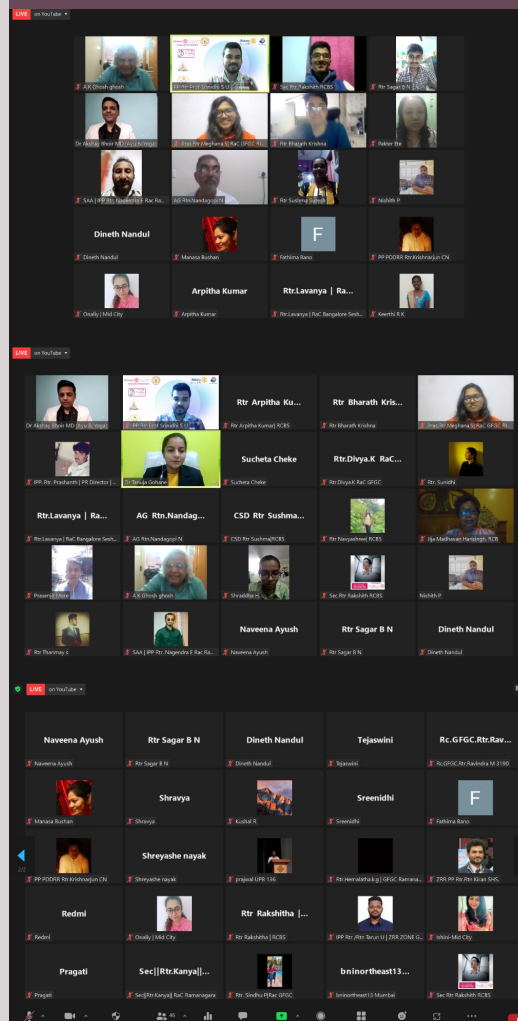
LIVE on YouTube

A.K Ghosh ghosh
PP Rtr Prof Srinidhi S U
Sec Rtr Rakshith RCBS
Rtr Sagar B N
Dr Akshay Bhoir MD (Ayu & Yoga)
Pres Rtr Meghana S| RaC GFGC Ri...
Rtr Bharath Krishna
Pakler Bte
SAA | IPP Rtr Nagendra E Rac Ra...
AG Rtn.Nandagopi N
Rtr Sushma Suresh
Nishith P
Dineth Nandul
Dineth Nandul
Manasa Bushan
F
Fathima Bano
PP PDDRR Rtr.Krishnarjun Chi.
Onally | Mid City
Arpitha Kumar
Arpitha Kumar
Rtr.Lavanya | Ra...
Rtr.Lavanya | RaC Bangalore Sesh...
Keerthi R K

LIVE on YouTube

Dr Akshay Bhoir MD (Ayu & Yoga)
PP Rtr Prof Srinidhi S U
Rtr Arpitha Ku...
Rtr Arpitha Kumar| RCBS
Rtr Bharath Kris...
Rtr Bharath Krishna
Pres Rtr Meghana S| RaC GFGC Ri...
IPP Rtr. Prashanth | PR Director |...
Dr Tanuja Gobane
Sucheta Cheke
Sucheta Cheke
Rtr.Divya.K RaC...
Rtr.Divya.K RaC GFGC
Rtr. Sunidhi
Rtr.Lavanya | Ra...
Rtr.Lavanya | RaC Bangalore Sesh...
AG Rtn.Nandag...
AG Rtn.Nandagopi N
CSD Rtr Sushma...
CSD Rtr Sushma| RCBS
Rtr Navyashree| RCBS
Jija Madhavan Hanjagh RCB
Praveen More
A.K Ghosh ghosh
Shraddha H
Sec Rtr Rakshith RCBS
Nishith P
Rtr Thanmay s
SAA | IPP Rtr Nagendra E Rac Ra...
Naveena Ayush
Naveena Ayush
Rtr Sagar B N
Rtr Sagar B N
Dineth Nandul
Dineth Nandul

LIVE on YouTube

Naveena Ayush
Naveena Ayush
Rtr Sagar B N
Rtr Sagar B N
Dineth Nandul
Dineth Nandul
Tejaswini
Tejaswini
Rc.GFGC.Rtr.Rav...
Rc.GFGC.Rtr.Ravindra M 3190
Manasa Bushan
Shravya
Shravya
Kushal R
Sreenidhi
Sreenidhi
F
Fathima Bano
2/2
PP PDDRR Rtr.Krishnarjun Chi.
Shreyashe nayak
Shreyashe nayak
prajwal UPR 136
Rtr.Hemalatha.k.g | GFGC Ramana...
ZRR PP Rtr.Rtn Kiran SHS...
Redmi
Redmi
Onally | Mid City
Rtr Rakshitha |...
Rtr Rakshitha | RCBS
IPP Rtr /Rtn Tarun U | ZRR ZONE G...
Ishini-Mid City
Pragati
Pragati
Sec||Rtr.Kanya||...
Sec||Rtr.Kanya|| RaC Ramanagara
Rtr. Sindhu P|Rac GFGC
bninortheast13...
bninortheast13 Mumbai
Sec Rtr Rakshith RCBS
46